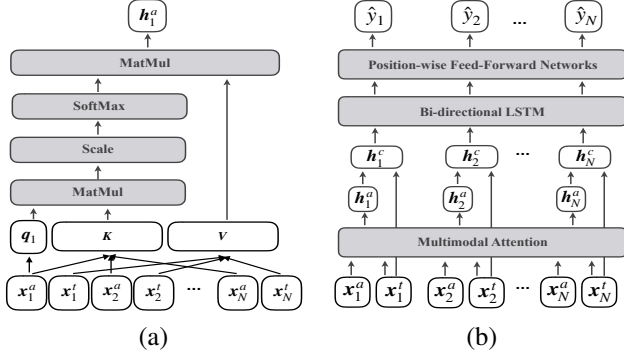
$\boldsymbol{h}_1^a$

MatMul

SoftMax

Scale

MatMul

$\boldsymbol{q}_1$ $\boldsymbol{K}$ $\boldsymbol{V}$

$\boldsymbol{x}_1^a$ $\boldsymbol{x}_1^t$ $\boldsymbol{x}_2^a$ $\boldsymbol{x}_2^t$ ... $\boldsymbol{x}_N^a$ $\boldsymbol{x}_N^t$

(a)

$\hat{y}_1$ $\hat{y}_2$ ... $\hat{y}_N$

Position-wise Feed-Forward Networks

Bi-directional LSTM

$\boldsymbol{h}_1^c$ $\boldsymbol{h}_2^c$ ... $\boldsymbol{h}_N^c$

$\boldsymbol{h}_1^a$ $\boldsymbol{h}_2^a$ $\boldsymbol{h}_N^a$

Multimodal Attention

$\boldsymbol{x}_1^a$ $\boldsymbol{x}_1^t$ $\boldsymbol{x}_2^a$ $\boldsymbol{x}_2^t$ ... $\boldsymbol{x}_N^a$ $\boldsymbol{x}_N^t$

(b)